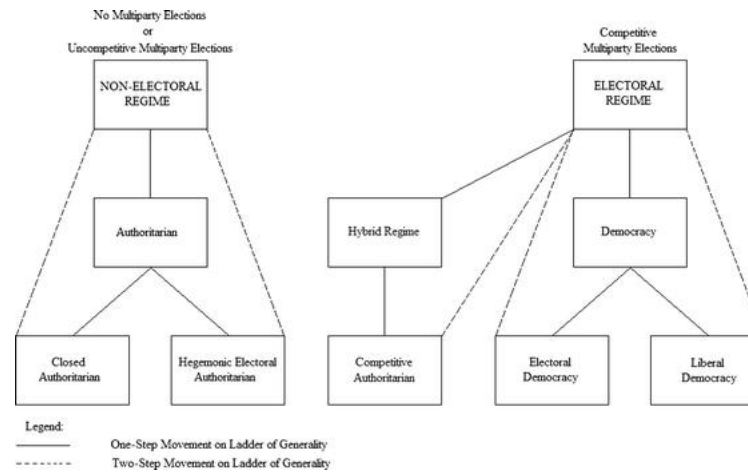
No Multiparty Elections
or
Uncompetitive Multiparty Elections

NON-ELECTORAL REGIME

Authoritarian

Closed Authoritarian

Hegemonic Electoral Authoritarian

Competitive Multiparty Elections

ELECTORAL REGIME

Hybrid Regime

Democracy

Competitive Authoritarian

Electoral Democracy

Liberal Democracy

Legend:
One-Step Movement on Ladder of Generality
Two-Step Movement on Ladder of Generality